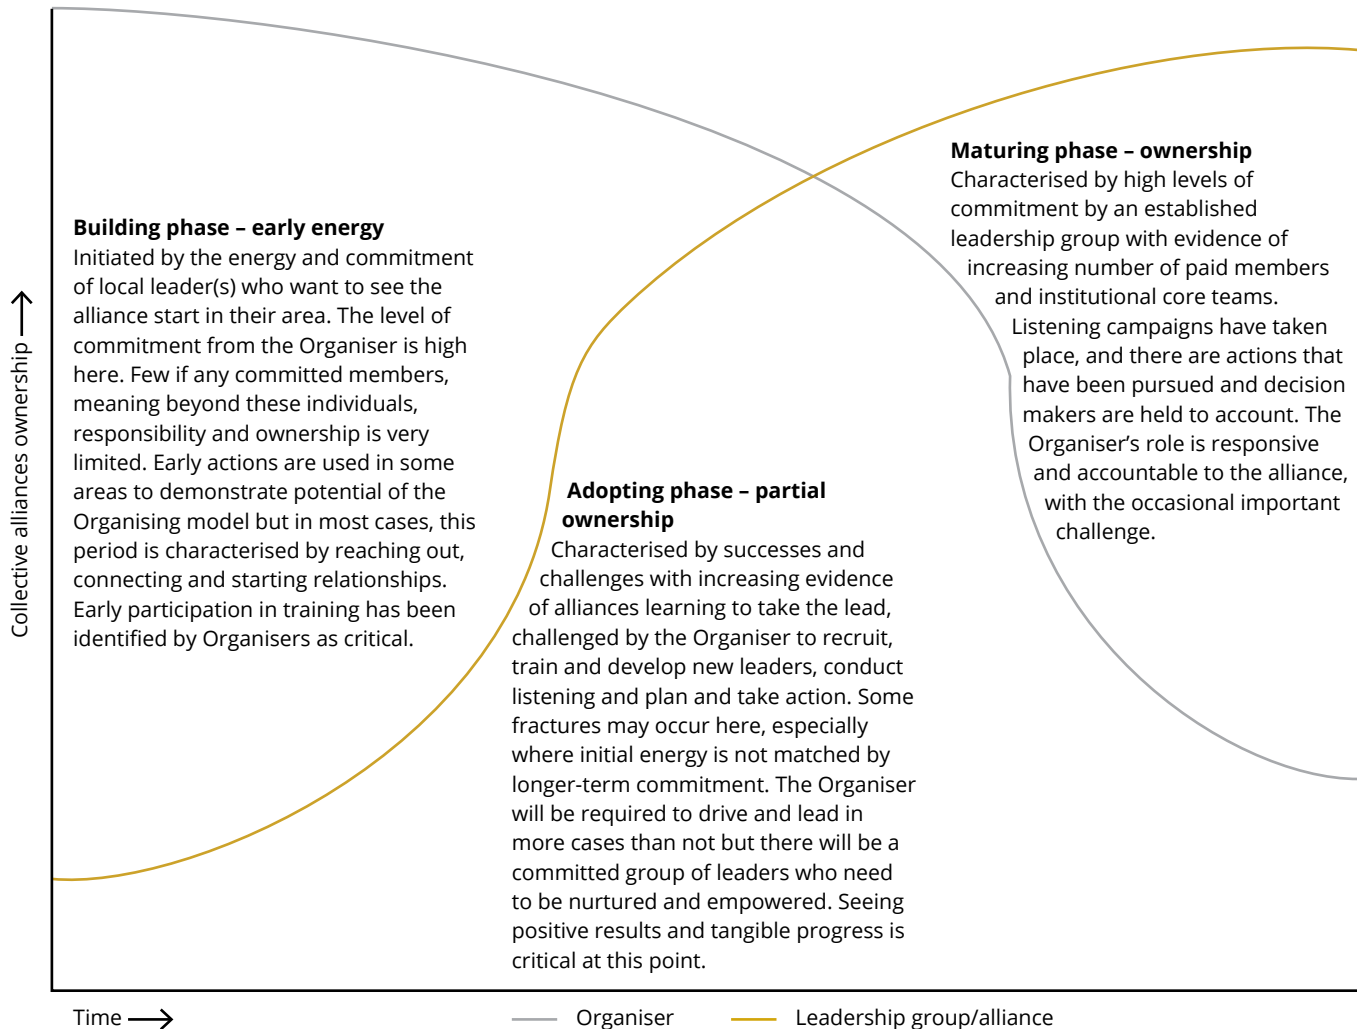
Collective alliances ownership ⟶

Building phase – early energy
Initiated by the energy and commitment of local leader(s) who want to see the alliance start in their area. The level of commitment from the Organiser is high here. Few if any committed members, meaning beyond these individuals, responsibility and ownership is very limited. Early actions are used in some areas to demonstrate potential of the Organising model but in most cases, this period is characterised by reaching out, connecting and starting relationships. Early participation in training has been identified by Organisers as critical.

Adopting phase – partial ownership
Characterised by successes and challenges with increasing evidence of alliances learning to take the lead, challenged by the Organiser to recruit, train and develop new leaders, conduct listening and plan and take action. Some fractures may occur here, especially where initial energy is not matched by longer-term commitment. The Organiser will be required to drive and lead in more cases than not but there will be a committed group of leaders who need to be nurtured and empowered. Seeing positive results and tangible progress is critical at this point.

Maturing phase – ownership
Characterised by high levels of commitment by an established leadership group with evidence of increasing number of paid members and institutional core teams. Listening campaigns have taken place, and there are actions that have been pursued and decision makers are held to account. The Organiser's role is responsive and accountable to the alliance, with the occasional important challenge.

Time ⟶

Organiser

Leadership group/alliance